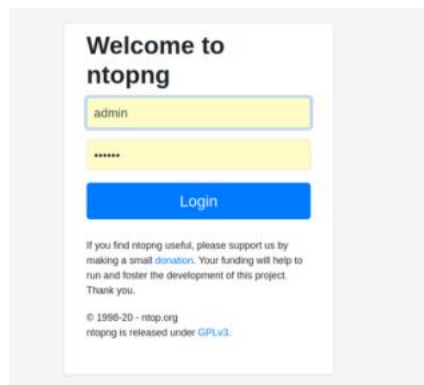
Welcome to ntopng

admin

••••••

Login

If you find ntopng useful, please support us by making a small donation. Your funding will help to run and foster the development of this project. Thank you.

© 1998-20 - ntop.org
ntopng is released under GPLv3.